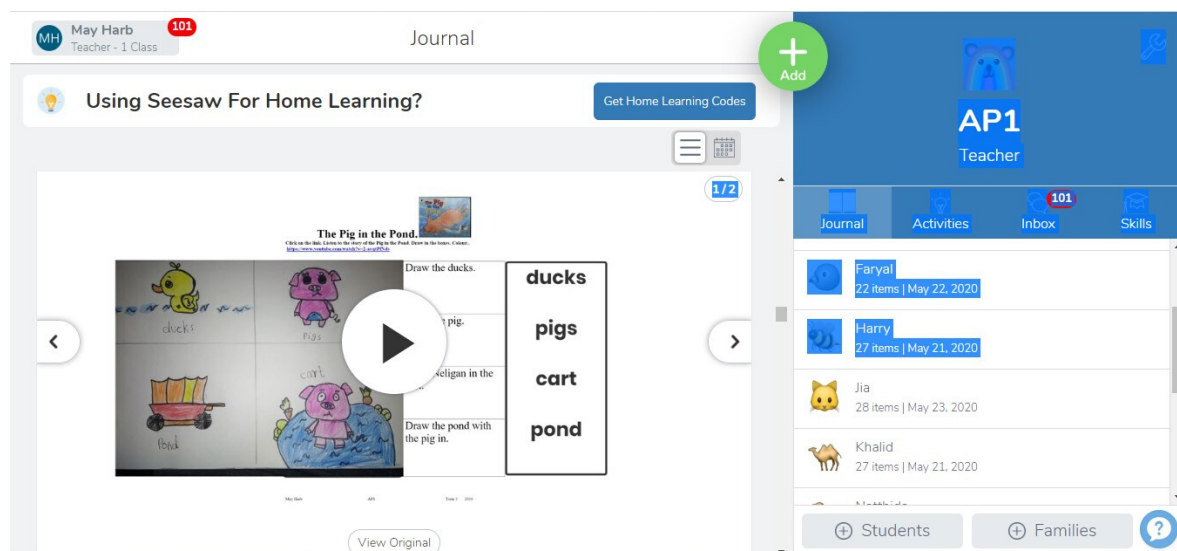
MH May Harb
Teacher - 1 Class
101

Journal

Add

Using Seesaw For Home Learning?

Get Home Learning Codes

1 / 2

The Pig in the Pond.
Click on the link. Listen to the story of the Pig in the Pond. Draw in the boxes. Colour.
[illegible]

ducks
pigs
cart
pond

| Draw the ducks. |
|---|
| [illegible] pig. |
| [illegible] Neligan in the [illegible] |
| Draw the pond with the pig in. |

| ducks |
|---|
| pigs |
| cart |
| pond |

May Harb AP1 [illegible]

View Original

AP1
Teacher

Journal
Activities
Inbox 101
Skills

Faryal
22 items | May 22, 2020

Harry
27 items | May 21, 2020

Jia
28 items | May 23, 2020

Khalid
27 items | May 21, 2020

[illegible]

Students
Families
?